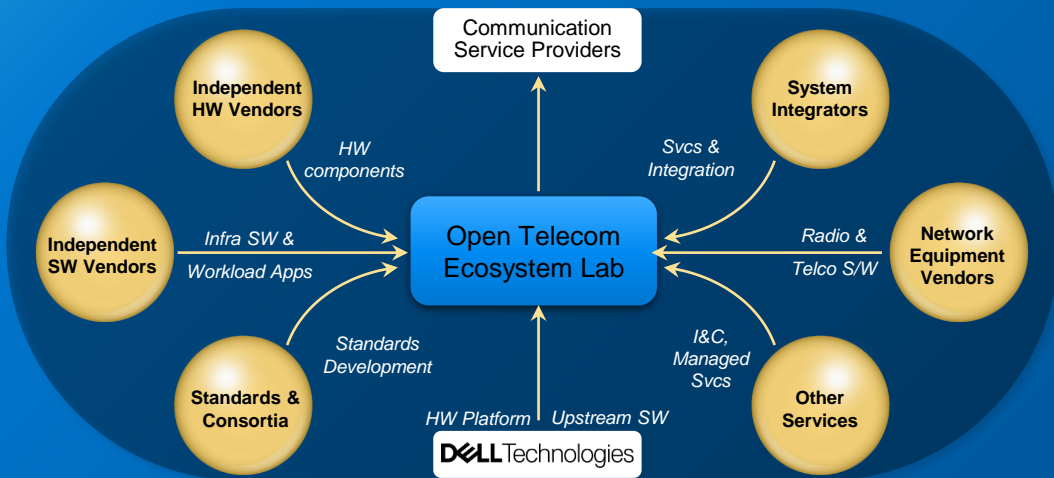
Communication Service Providers

Independent HW Vendors

HW components

System Integrators

Svcs & Integration

Independent SW Vendors

Infra SW &

Workload Apps

Open Telecom Ecosystem Lab

Radio &

Telco S/W

Network Equipment Vendors

Standards Development

I&C, Managed Svcs

Standards & Consortia

HW Platform

Upstream SW

Other Services

DELL Technologies